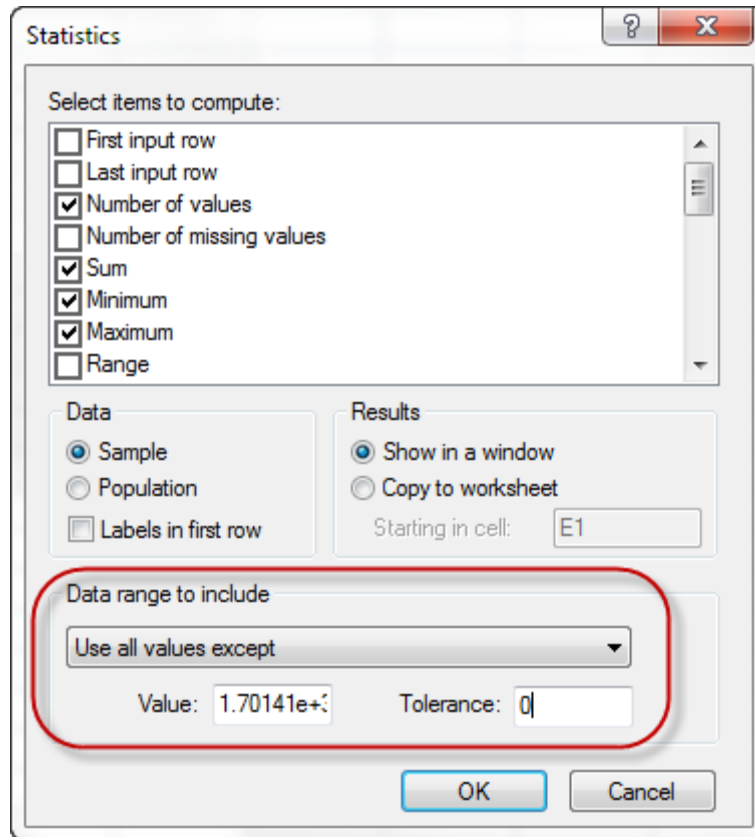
Statistics

?

X

Select items to compute:

First input row
Last input row
Number of values
Number of missing values
Sum
Minimum
Maximum
Range

Data
Sample
Population
Labels in first row

Results
Show in a window
Copy to worksheet
Starting in cell: E1

Data range to include
Use all values except
Value: 1.70141e+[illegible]
Tolerance: 0

OK
Cancel